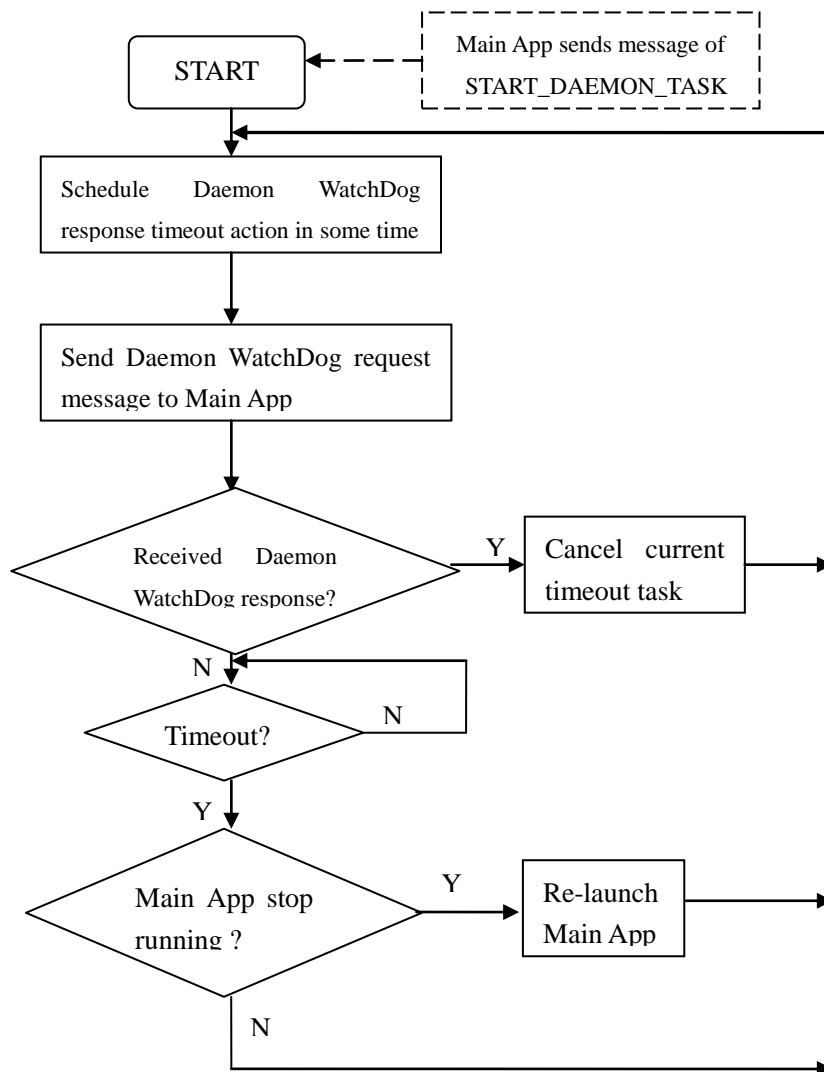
Main App sends message of START_DAEMON_TASK

START

Schedule Daemon WatchDog response timeout action in some time

Send Daemon WatchDog request message to Main App

Received Daemon WatchDog response?

Y

Cancel current timeout task

N

Timeout?

N

Y

Main App stop running ?

Y

Re-launch Main App

N